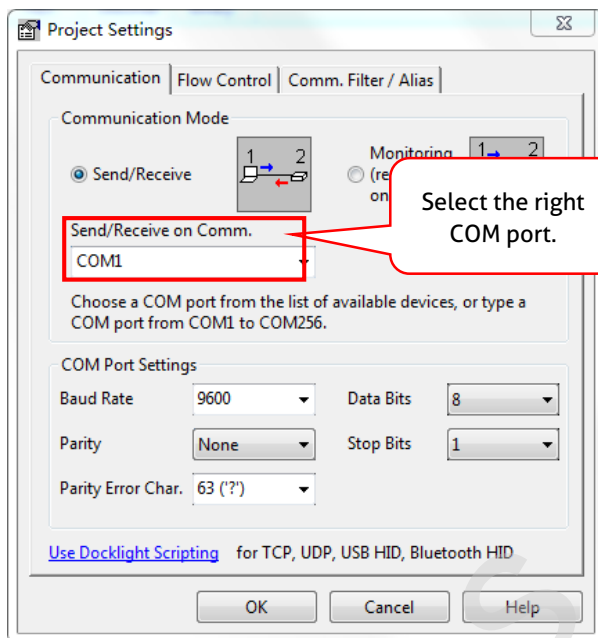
Project Settings

Communication | Flow Control | Comm. Filter / Alias

Communication Mode

Send/Receive

1 2

Monitoring (re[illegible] on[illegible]

1 2

Select the right COM port.

Send/Receive on Comm.

COM1

Choose a COM port from the list of available devices, or type a COM port from COM1 to COM256.

COM Port Settings

Baud Rate 9600

Data Bits 8

Parity None

Stop Bits 1

Parity Error Char. 63 ('?')

Use Docklight Scripting for TCP, UDP, USB HID, Bluetooth HID

OK Cancel Help